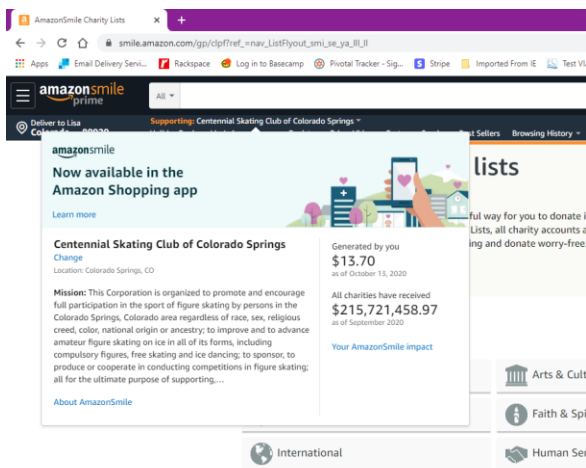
AmazonSmile Charity Lists

smile.amazon.com/gp/clpf?ref_=nav_ListFlyout_smi_se_ya_lll_ll

Apps Email Delivery Servi... Rackspace Log in to Basecamp Pivotal Tracker - Sig... Stripe Imported From IE Test VL

amazonsmile prime

All

Deliver to Lisa Colorado ... 80920

Supporting: Centennial Skating Club of Colorado Springs

Best Sellers Browsing History

amazonsmile

Now available in the Amazon Shopping app

Learn more

lists

ful way for you to donate i Lists, all charity accounts a ing and donate worry-free

Centennial Skating Club of Colorado Springs

Change

Location: Colorado Springs, CO

Mission: This Corporation is organized to promote and encourage full participation in the sport of figure skating by persons in the Colorado Springs, Colorado area regardless of race, sex, religious creed, color, national origin or ancestry; to improve and to advance amateur figure skating on ice in all of its forms, including compulsory figures, free skating and ice dancing; to sponsor, to produce or cooperate in conducting competitions in figure skating; all for the ultimate purpose of supporting,...

About AmazonSmile

Generated by you

$13.70

as of October 13, 2020

All charities have received

$215,721,458.97

as of September 2020

Your AmazonSmile impact

Arts & Cult

Faith & Spi

International

Human Ser